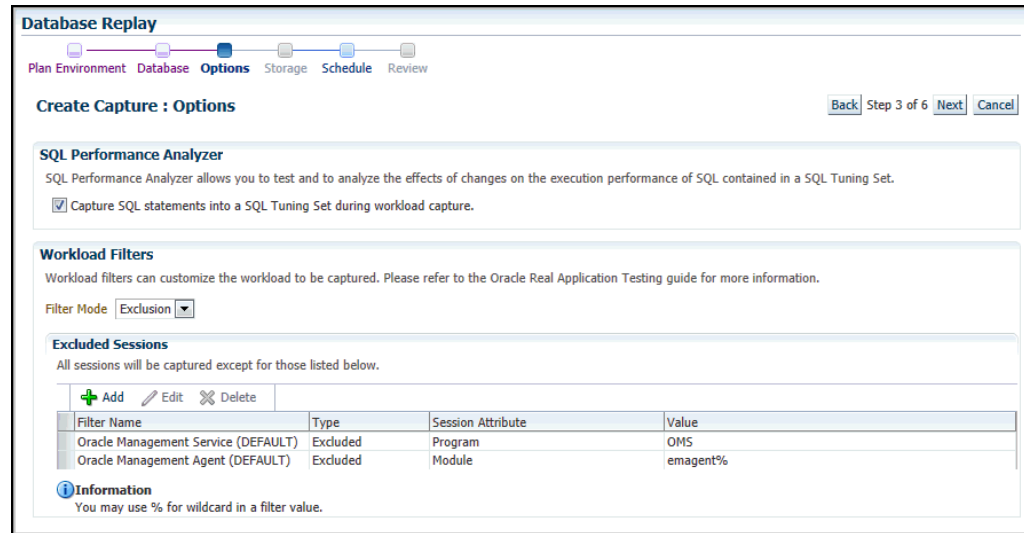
Database Replay

Plan Environment Database Options Storage Schedule Review

Create Capture : Options

Back Step 3 of 6 Next Cancel

SQL Performance Analyzer

SQL Performance Analyzer allows you to test and to analyze the effects of changes on the execution performance of SQL contained in a SQL Tuning Set.

Capture SQL statements into a SQL Tuning Set during workload capture.

Workload Filters

Workload filters can customize the workload to be captured. Please refer to the Oracle Real Application Testing guide for more information.

Filter Mode Exclusion

Excluded Sessions

All sessions will be captured except for those listed below.

Add Edit Delete

| Filter Name | Type | Session Attribute | Value |
|---|---|---|---|
| Oracle Management Service (DEFAULT) | Excluded | Program | OMS |
| Oracle Management Agent (DEFAULT) | Excluded | Module | emagent% |

Information
You may use % for wildcard in a filter value.